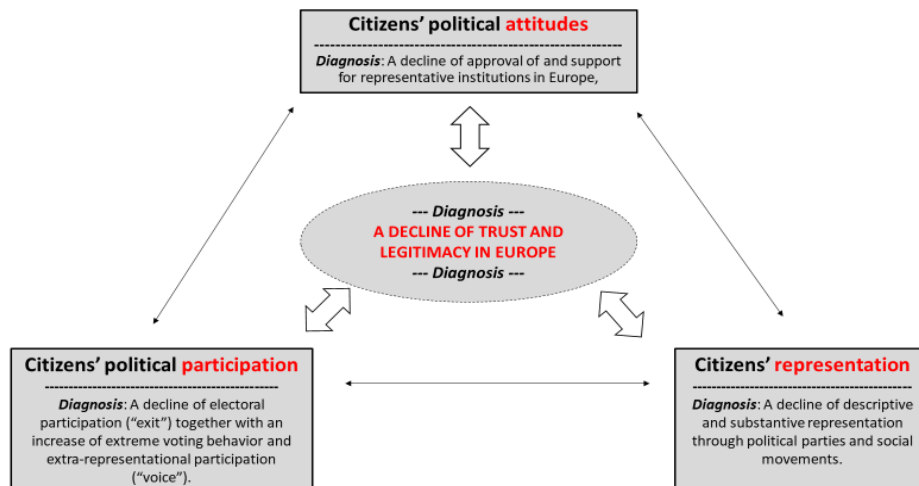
Citizens' political attitudes
------------------------------------------------------------
Diagnosis: A decline of approval of and support for representative institutions in Europe,

--- Diagnosis ---
A DECLINE OF TRUST AND LEGITIMACY IN EUROPE
--- Diagnosis ---

Citizens' political participation
------------------------------------------------------------
Diagnosis: A decline of electoral participation ("exit") together with an increase of extreme voting behavior and extra-representational participation ("voice").

Citizens' representation
------------------------------------------------------------
Diagnosis: A decline of descriptive and substantive representation through political parties and social movements.